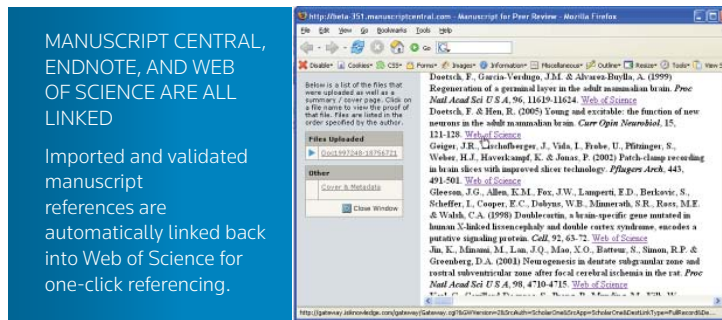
MANUSCRIPT CENTRAL, ENDNOTE, AND WEB OF SCIENCE ARE ALL LINKED

Imported and validated manuscript references are automatically linked back into Web of Science for one-click referencing.

http://beta-351.manuscriptcentral.com - Manuscript for Peer Review - Mozilla Firefox

File Edit View Go Bookmarks Tools Help

Disable Cookies CSS Forms Images Information Miscellaneous Outline Resize Tools View S

Below is a list of the files that were uploaded as well as a summary / cover page. Click on a file name to view the proof of that file. Files are listed in the order specified by the author.

Files Uploaded

Doc1997048-18756721

Other

Cover & Metadata

Close Window

Doetsch, F., Garcia-Verdugo, J.M. & Alvarez-Buylla, A. (1999) Regeneration of a germinal layer in the adult mammalian brain. Proc Natl Acad Sci USA, 96, 11619-11624. Web of Science

Doetsch, F. & Hen, R. (2005) Young and excitable: the function of new neurons in the adult mammalian brain. Curr Opin Neurobiol, 15, 121-128. Web of Science

Geiger, J.R., Eschofberger, J., Frobe, U., Pfitzinger, S., Weber, H.J., Haverkampf, K. & Jonas, P. (2002) Patch-clamp recording in brain slices with improved slicer technology. Pflugers Arch, 443, 491-501. Web of Science

Gleeson, J.G., Allen, K.M., Fox, J.W., Lamperti, E.D., Berkovic, S., Scheffer, I., Cooper, E.C., Dobyns, W.B., Minnerath, S.R., Ross, M.E. & Walsh, C.A. (1998) Doublecortin, a brain-specific gene mutated in human X-linked lissencephaly and double cortex syndrome, encodes a putative signaling protein. Cell, 92, 63-72. Web of Science

Jin, K., Minami, M., Lan, J.Q., Mao, X.O., Batteur, S., Simon, R.P. & Greenberg, D.A. (2001) Neurogenesis in dentate subgranular zone and rostral subventricular zone after focal cerebral ischemia in the rat. Proc Natl Acad Sci USA, 98, 4710-4715. Web of Science

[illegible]

http://gateway.isiknowledge.com/gateway/Gateway.cgi?&GWVersion=2&SrcAuth=ScholarOne&SrcApp=ScholarOne&DestLinkType=FullRecord&De...